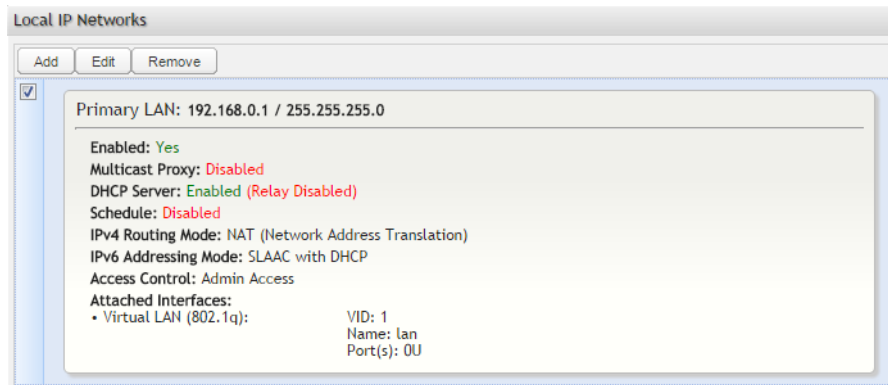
Local IP Networks

Add Edit Remove

Primary LAN: 192.168.0.1 / 255.255.255.0

Enabled: Yes
Multicast Proxy: Disabled
DHCP Server: Enabled (Relay Disabled)
Schedule: Disabled
IPv4 Routing Mode: NAT (Network Address Translation)
IPv6 Addressing Mode: SLAAC with DHCP
Access Control: Admin Access
Attached Interfaces:
• Virtual LAN (802.1q): VID: 1
Name: lan
Port(s): 0U